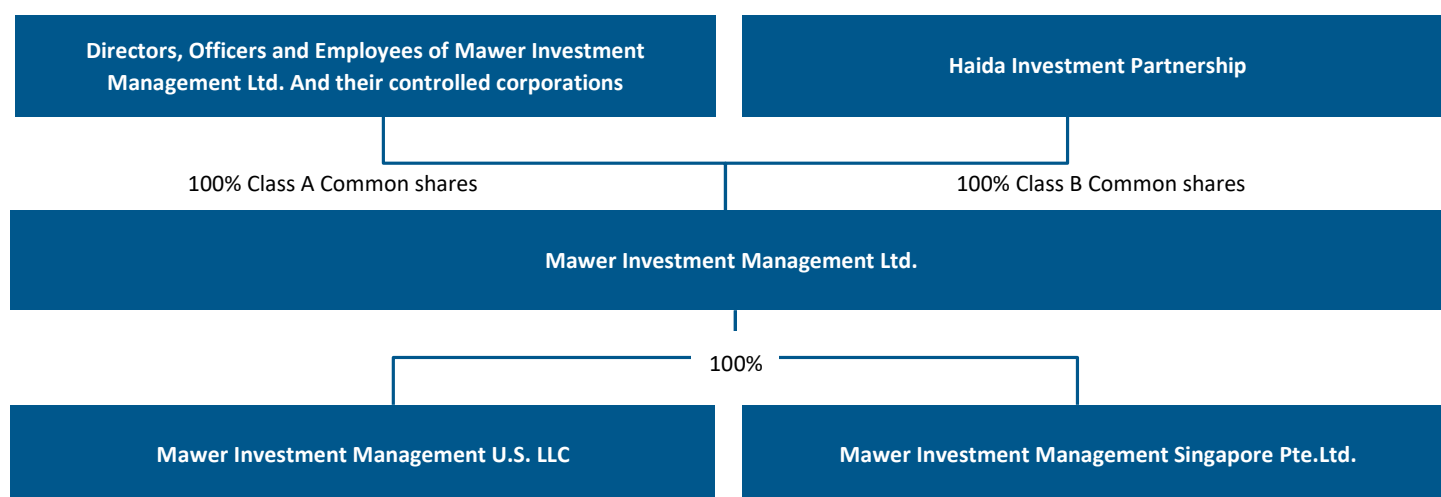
Directors, Officers and Employees of Mawer Investment Management Ltd. And their controlled corporations

Haida Investment Partnership

100% Class A Common shares

100% Class B Common shares

Mawer Investment Management Ltd.

100%

Mawer Investment Management U.S. LLC

Mawer Investment Management Singapore Pte.Ltd.